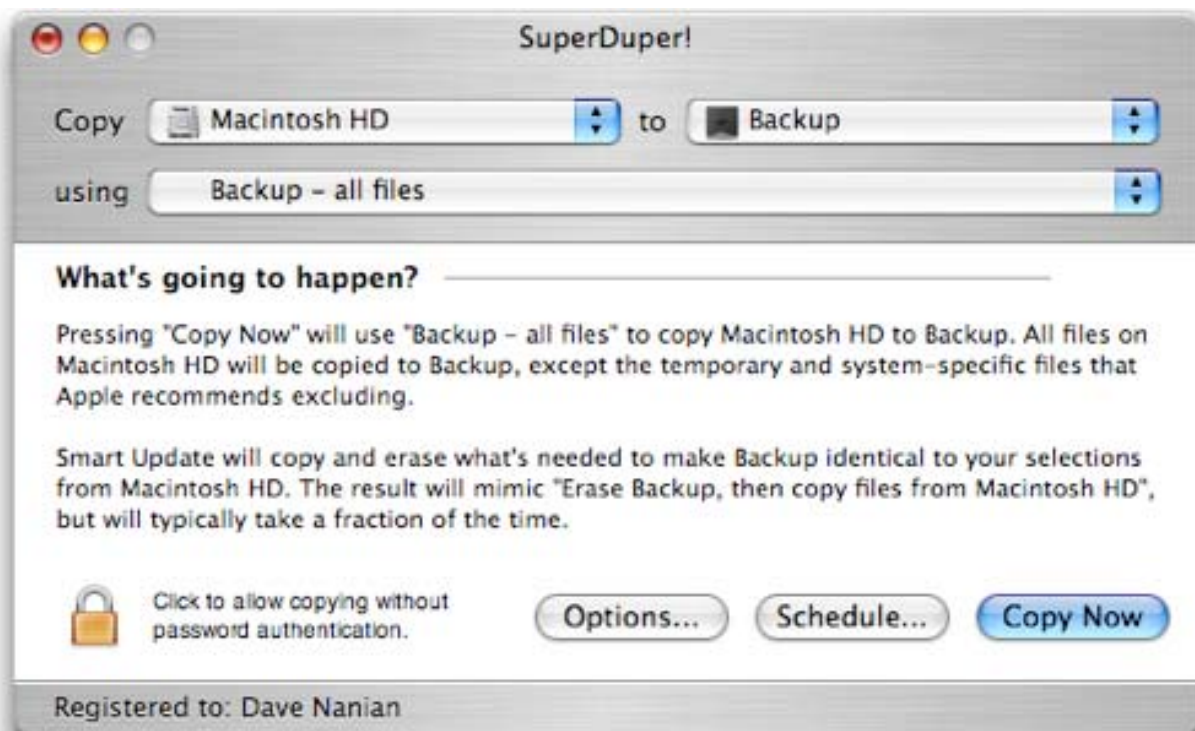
SuperDuper!

Copy Macintosh HD to Backup

using Backup – all files

What's going to happen?

Pressing "Copy Now" will use "Backup – all files" to copy Macintosh HD to Backup. All files on Macintosh HD will be copied to Backup, except the temporary and system-specific files that Apple recommends excluding.

Smart Update will copy and erase what's needed to make Backup identical to your selections from Macintosh HD. The result will mimic "Erase Backup, then copy files from Macintosh HD", but will typically take a fraction of the time.

Click to allow copying without password authentication.

Options...

Schedule...

Copy Now

Registered to: Dave Nanian